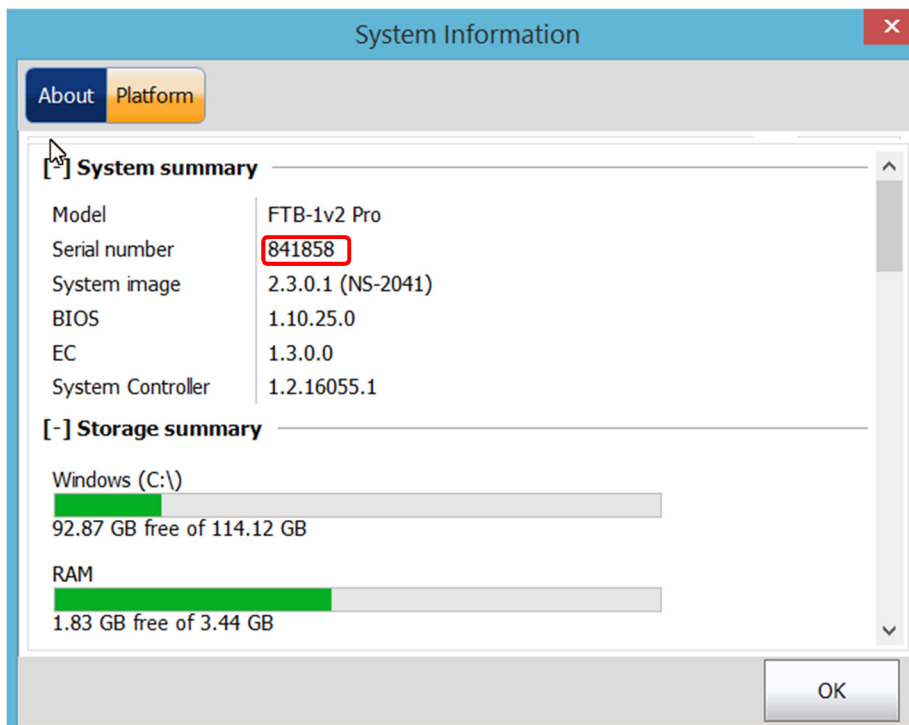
System Information

About Platform

[-] System summary

| Model | FTB-1v2 Pro |
|---|---|
| Serial number | 841858 |
| System image | 2.3.0.1 (NS-2041) |
| BIOS | 1.10.25.0 |
| EC | 1.3.0.0 |
| System Controller | 1.2.16055.1 |

[-] Storage summary

Windows (C:\)
92.87 GB free of 114.12 GB

RAM
1.83 GB free of 3.44 GB

OK